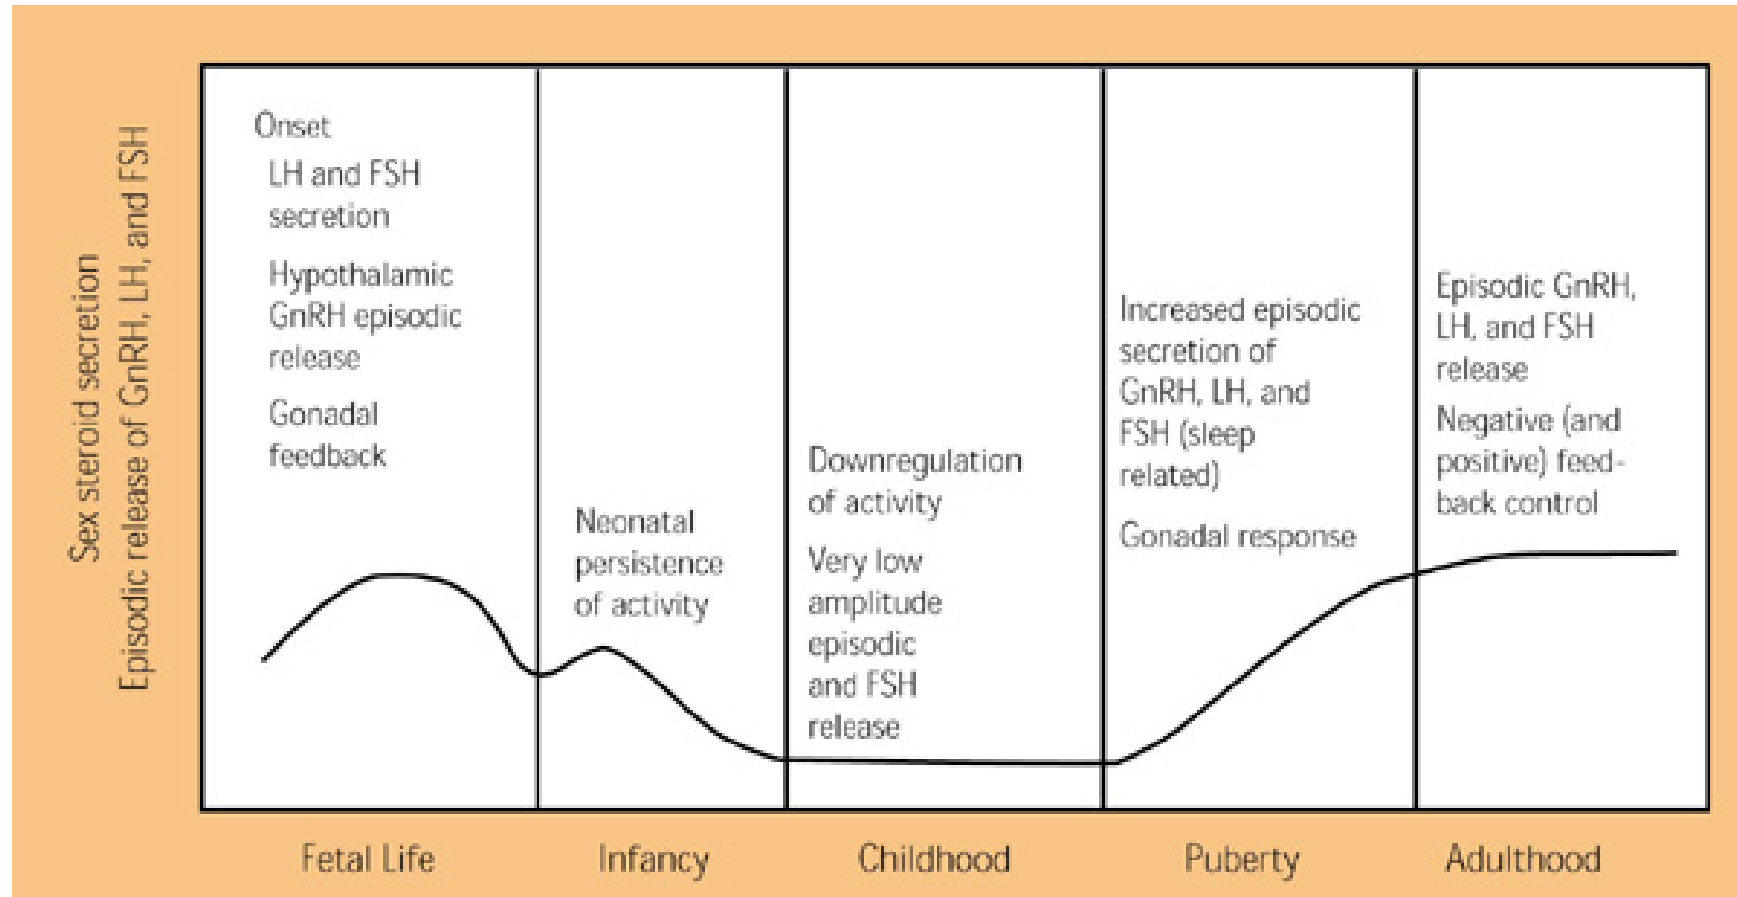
Sex steroid secretion
Episodic release of GnRH, LH, and FSH

Onset
LH and FSH secretion
Hypothalamic GnRH episodic release
Gonadal feedback

Neonatal persistence of activity

Downregulation of activity
Very low amplitude episodic and FSH release

Increased episodic secretion of GnRH, LH, and FSH (sleep related)
Gonadal response

Episodic GnRH, LH, and FSH release
Negative (and positive) feedback control

Fetal Life
Infancy
Childhood
Puberty
Adulthood